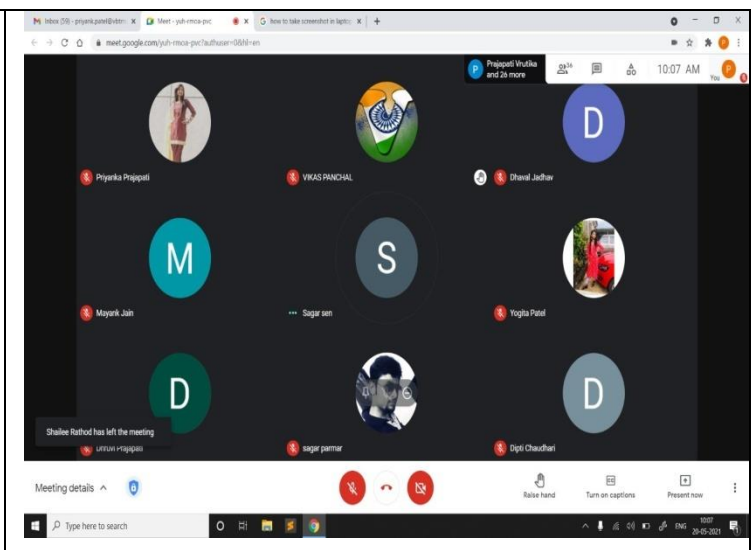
Inbox (59) - priyank.patel@vtttr... ×
Meet - yuh-rmca-pvc ×
how to take screenshot in laptop ×
+

meet.google.com/yuh-rmca-pvc?authuser=0&hl=en

Prajapati Vrutika and 26 more
36
10:07 AM
You

M
S
D
D
D

Priyanka Prajapati
VIKAS PANCHAL
Dhaval Jadhav
Mayank Jain
Sagar sen
Yogita Patel
Dhruvi Prajapati
sagar parmar
Dipti Chaudhari

Shailee Rathod has left the meeting

Meeting details ^
Raise hand
Turn on captions
Present now

Type here to search
ENG 10:07 20-05-2021